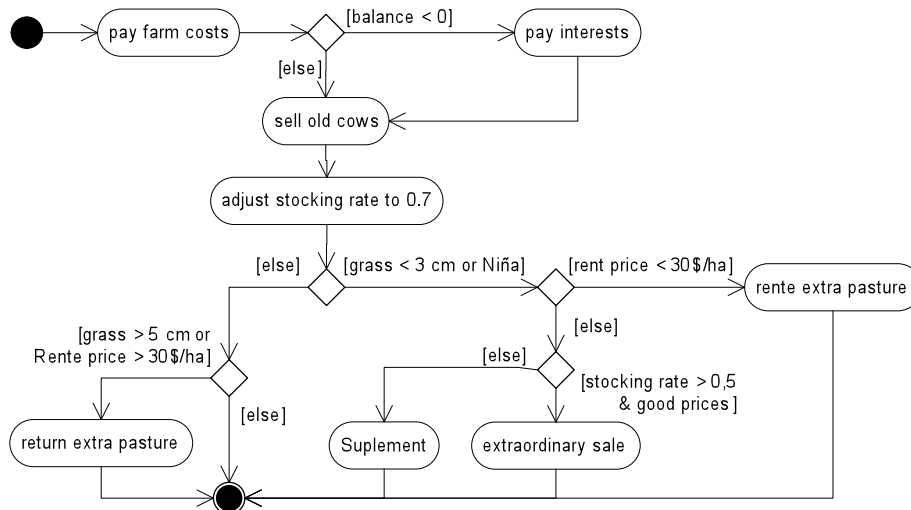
pay farm costs

[balance < 0]

pay interests

[else]

sell old cows

adjust stocking rate to 0.7

[else]

[grass < 3 cm or Niña]

[rent price < 30$/ha]

rente extra pasture

[else]

[grass > 5 cm or Rente price > 30$/ha]

[else]

[stocking rate > 0,5 & good prices]

[else]

return extra pasture

Suplement

extraordinary sale